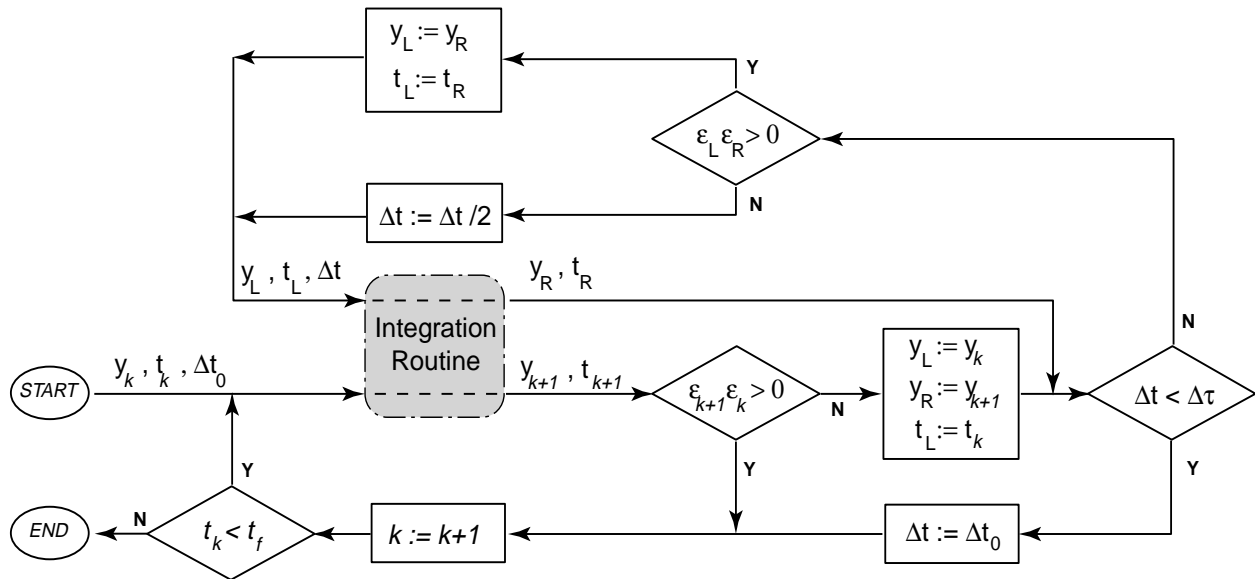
$y_L := y_R$
$t_L := t_R$

Y

$\varepsilon_L \varepsilon_R > 0$

N

$\Delta t := \Delta t/2$

$y_L$ , $t_L$ , $\Delta t$

$y_R$ , $t_R$

Integration Routine

N

START

$y_k$ , $t_k$ , $\Delta t_0$

$y_{k+1}$ , $t_{k+1}$

$\varepsilon_{k+1}\varepsilon_k > 0$

N

$y_L := y_k$
$y_R := y_{k+1}$
$t_L := t_k$

$\Delta t < \Delta \tau$

Y

Y

Y

END

N

$t_k < t_f$

$k := k+1$

$\Delta t := \Delta t_0$